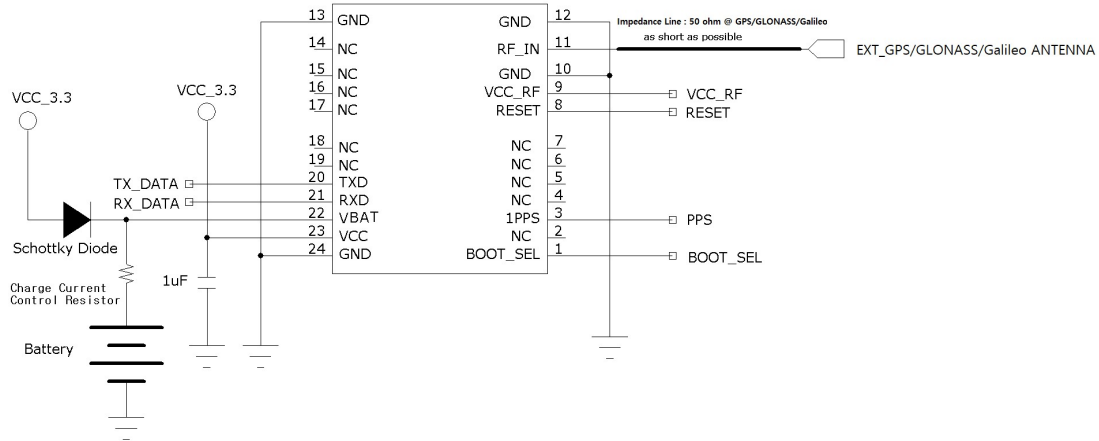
13 GND
14 NC
15 NC
16 NC
17 NC
18 NC
19 NC
20 TXD
21 RXD
22 VBAT
23 VCC
24 GND

GND 12
RF_IN 11
GND 10
VCC_RF 9
RESET 8
NC 7
NC 6
NC 5
NC 4
1PPS 3
NC 2
BOOT_SEL 1

Impedance Line : 50 ohm @ GPS/GLONASS/Galileo
as short as possible

EXT_GPS/GLONASS/Galileo ANTENNA

VCC_RF
RESET
PPS
BOOT_SEL

VCC_3.3
VCC_3.3
TX_DATA
RX_DATA
Schottky Diode
Charge Current Control Resistor
Battery
1uF